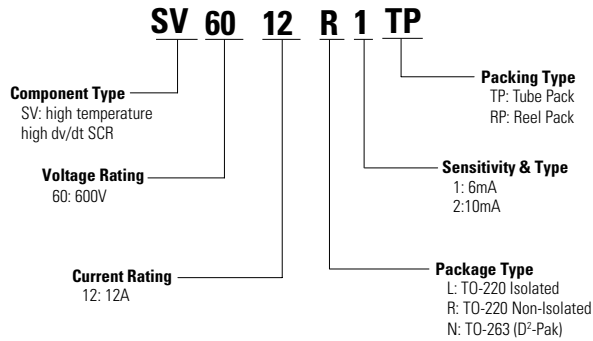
SV 60 12 R 1 TP

Packing Type
TP: Tube Pack
RP: Reel Pack

Component Type
SV: high temperature high dv/dt SCR

Sensitivity & Type
1: 6mA
2:10mA

Voltage Rating
60: 600V

Current Rating
12: 12A

Package Type
L: TO-220 Isolated
R: TO-220 Non-Isolated
N: TO-263 ($D^2$-Pak)